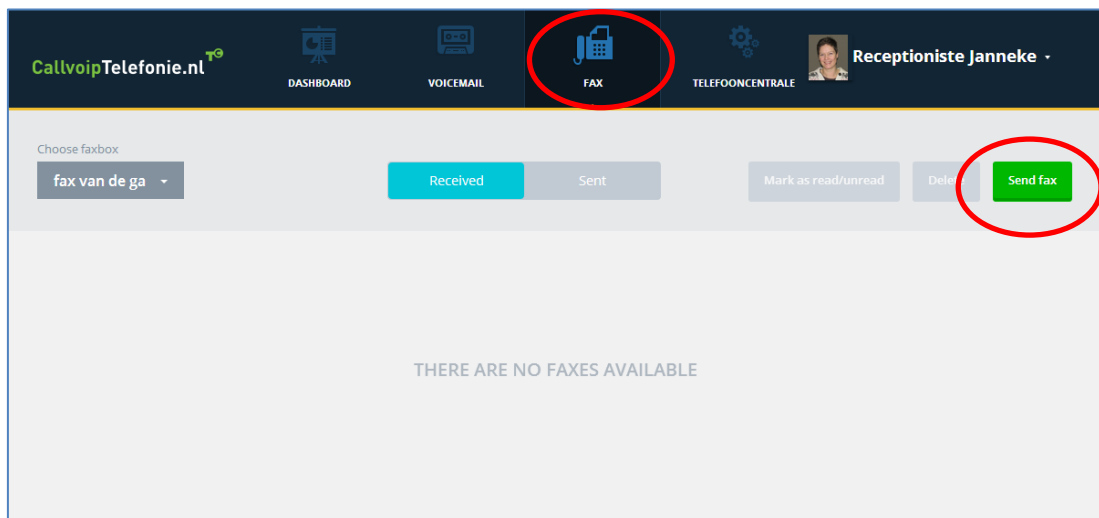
CallvoipTelefonie.nl

DASHBOARD

VOICEMAIL

FAX

TELEFOONCENTRALE

Receptioniste Janneke

Choose faxbox

fax van de ga

Received

Sent

Mark as read/unread

Dele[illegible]

Send fax

THERE ARE NO FAXES AVAILABLE